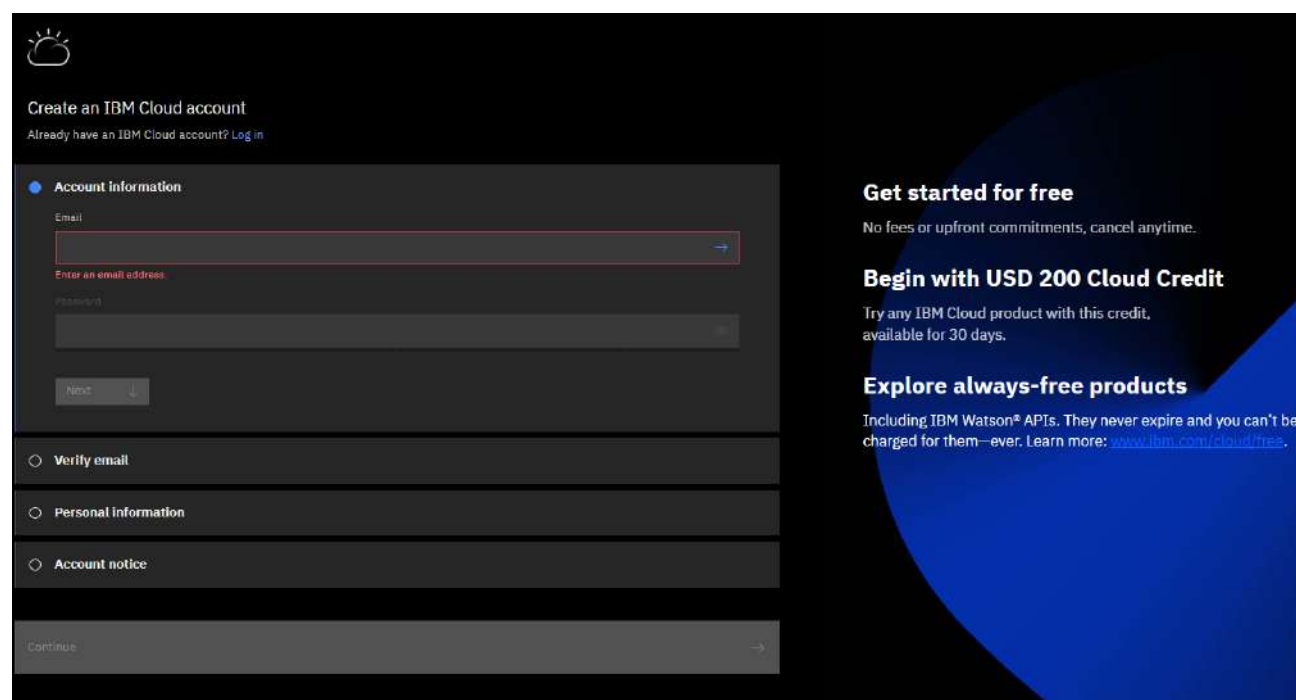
Create an IBM Cloud account

Already have an IBM Cloud account? Log in

Account information

Email

→

Enter an email address

Password

Next ↓

Verify email

Personal information

Account notice

Continue →

Get started for free

No fees or upfront commitments, cancel anytime.

Begin with USD 200 Cloud Credit

Try any IBM Cloud product with this credit, available for 30 days.

Explore always-free products

Including IBM Watson® APIs. They never expire and you can't be charged for them—ever. Learn more: www.ibm.com/cloud/free.